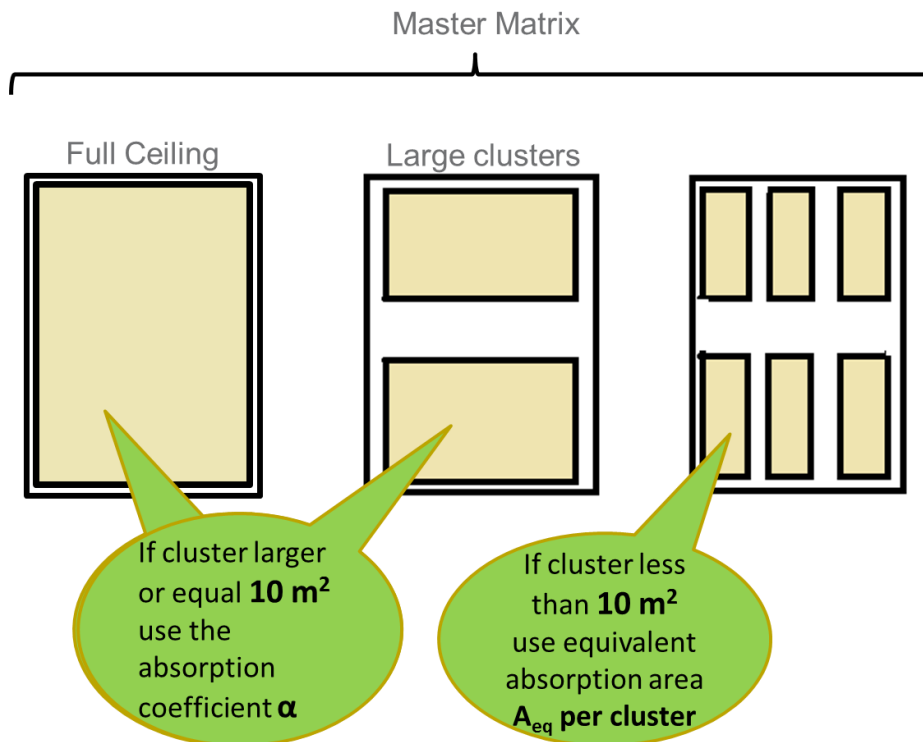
Master Matrix

Full Ceiling

Large clusters

If cluster larger or equal **10 m²** use the absorption coefficient **α**

If cluster less than **10 m²** use equivalent absorption area **$A_{eq}$ per cluster**